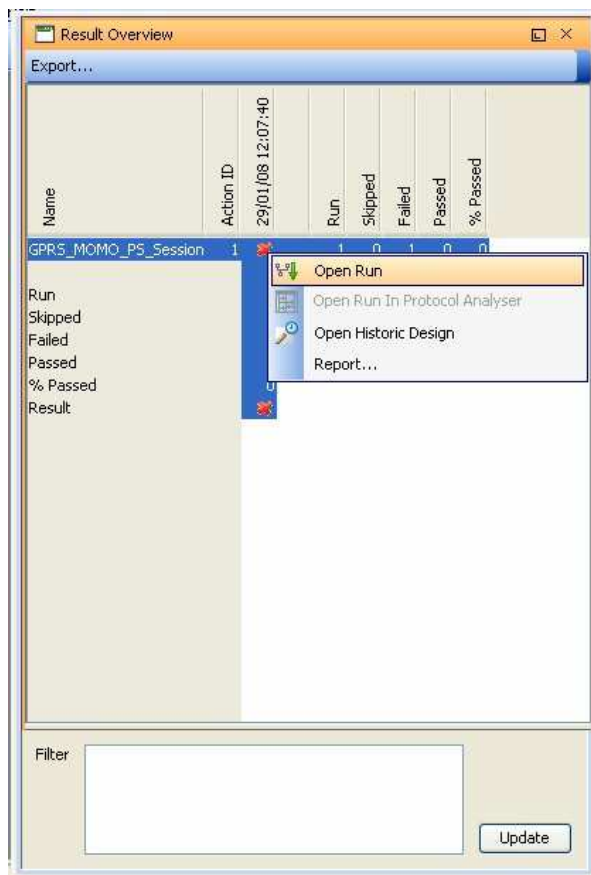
Result Overview

Export...

| Name | Action ID | 29/01/08 12:07:40 | Run | Skipped | Failed | Passed | % Passed |
|---|---|---|---|---|---|---|---|
| GPRS_MOMO_PS_Session | 1 | | 1 | 0 | 1 | 0 | 0 |

Run
Skipped
Failed
Passed
% Passed
Result

0

Open Run
Open Run In Protocol Analyser
Open Historic Design
Report...

Filter

Update